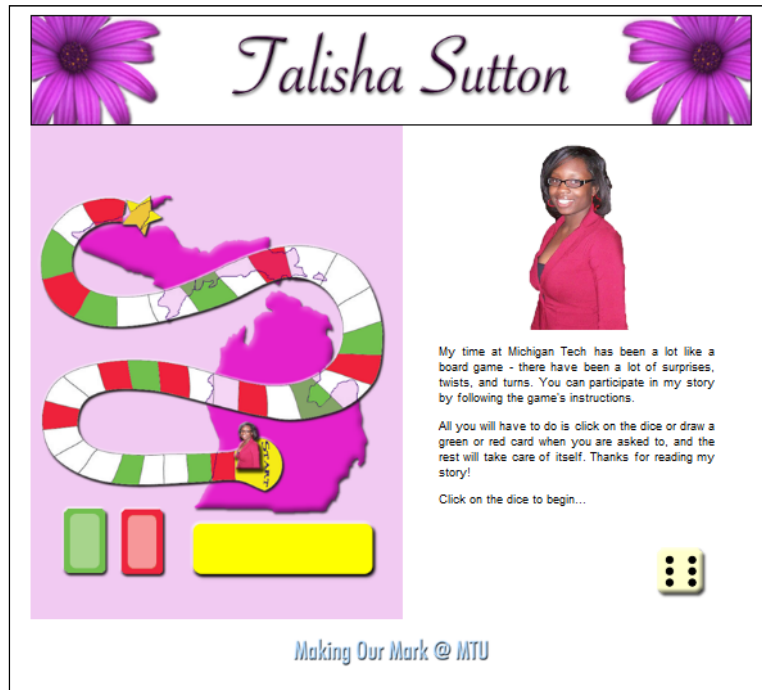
Talisha Sutton

START

My time at Michigan Tech has been a lot like a board game - there have been a lot of surprises, twists, and turns. You can participate in my story by following the game's instructions.

All you will have to do is click on the dice or draw a green or red card when you are asked to, and the rest will take care of itself. Thanks for reading my story!

Click on the dice to begin...

Making Our Mark @ MTU